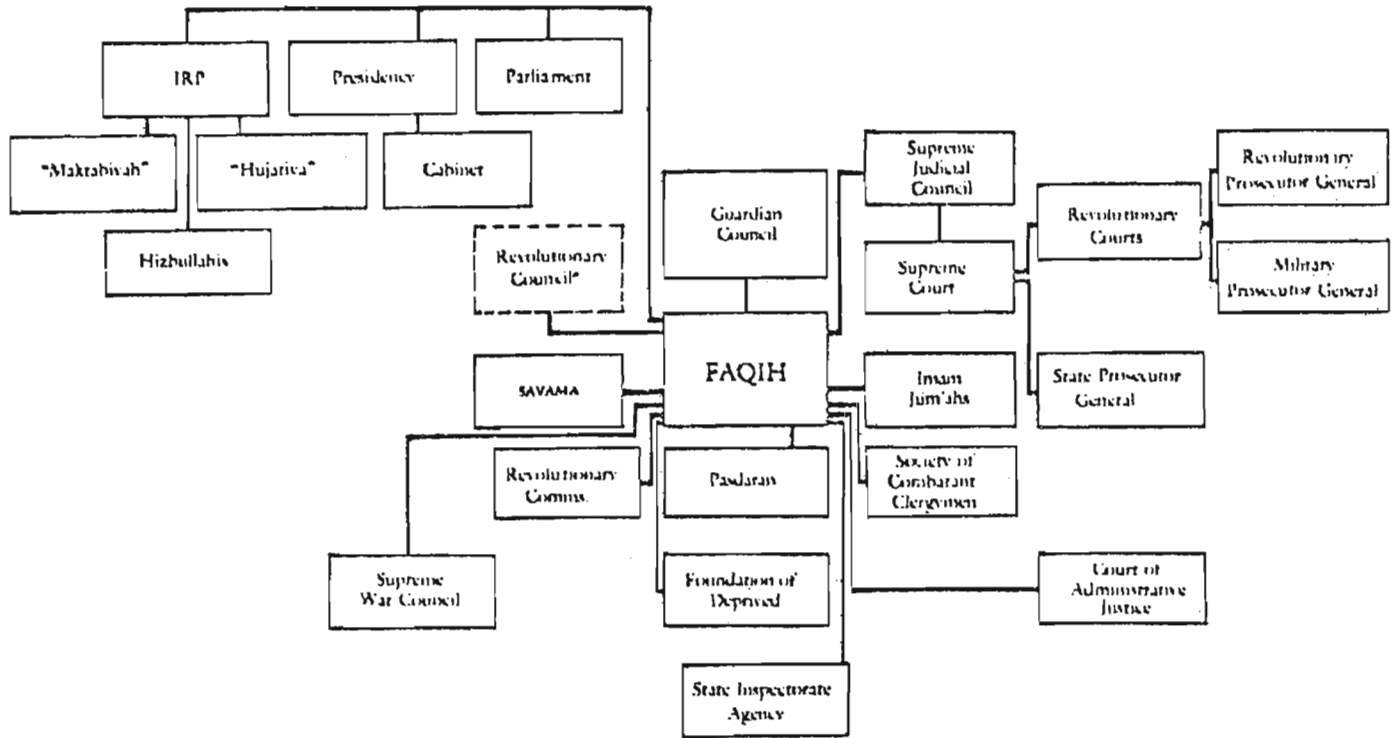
IRP

Presidency

Parliament

"Maktabiyah"

"Hujariya"

Cabinet

Hizbullahis

Revolutionary Council*

Guardian Council

Supreme Judicial Council

Supreme Court

Revolutionary Courts

Revolutionary Prosecutor General

Military Prosecutor General

State Prosecutor General

SAVAMA

FAQIH

Imam Jum'ahs

Revolutionary Comms.

Pasdaran

Society of Combatant Clergymen

Supreme War Council

Foundation of Deprived

Court of Administrative Justice

State Inspectorate Agency